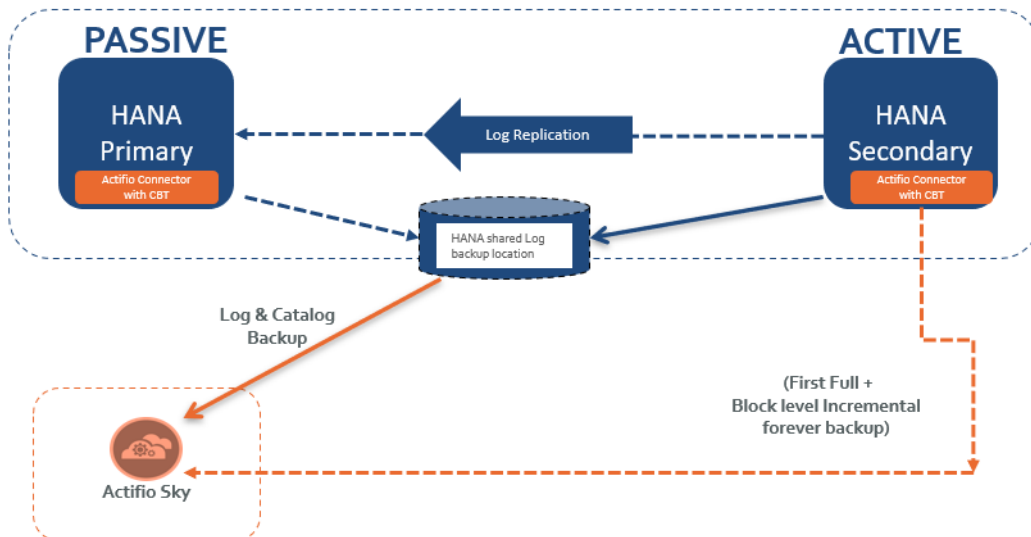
PASSIVE

ACTIVE

HANA Primary

Actifio Connector with CBT

Log Replication

HANA Secondary

Actifio Connector with CBT

HANA shared Log backup location

Log & Catalog Backup

(First Full + Block level Incremental forever backup)

Actifio Sky